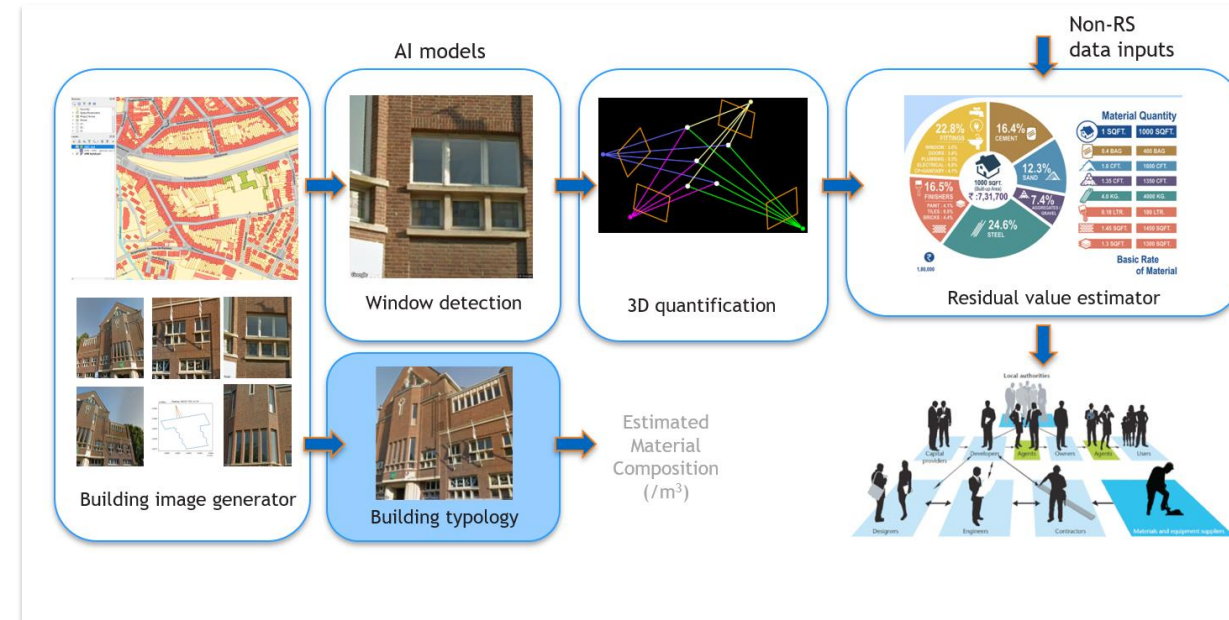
AI models

Non-RS data inputs

Building image generator

Window detection

3D quantification

Material Quantity

22.8% FITTINGS

16.4% CEMENT

12.3% SAND

7.4% AGGREGATES GRAVEL

24.6% STEEL

16.5% FINISHERS

1000 SQFT. ₹ 7,31,700

| 1 SQFT. | 1000 SQFT. |
|---|---|
| 0.4 BAG | 400 BAG |
| 1.8 CFT. | 1800 CFT. |
| 1.35 CFT. | 1350 CFT. |
| 4.0 KG. | 4000 KG. |
| 0.18 LTR. | 180 LTR. |
| 1.45 SQFT. | 1450 SQFT. |
| 1.3 SQFT. | 1300 SQFT. |

Basic Rate of Material

Residual value estimator

Building typology

Estimated Material Composition ($/m^3$)

Local authorities

Capital providers

Developers

Agents

Owners

Agents

Users

Designers

Engineers

Contractors

Materials and equipment suppliers